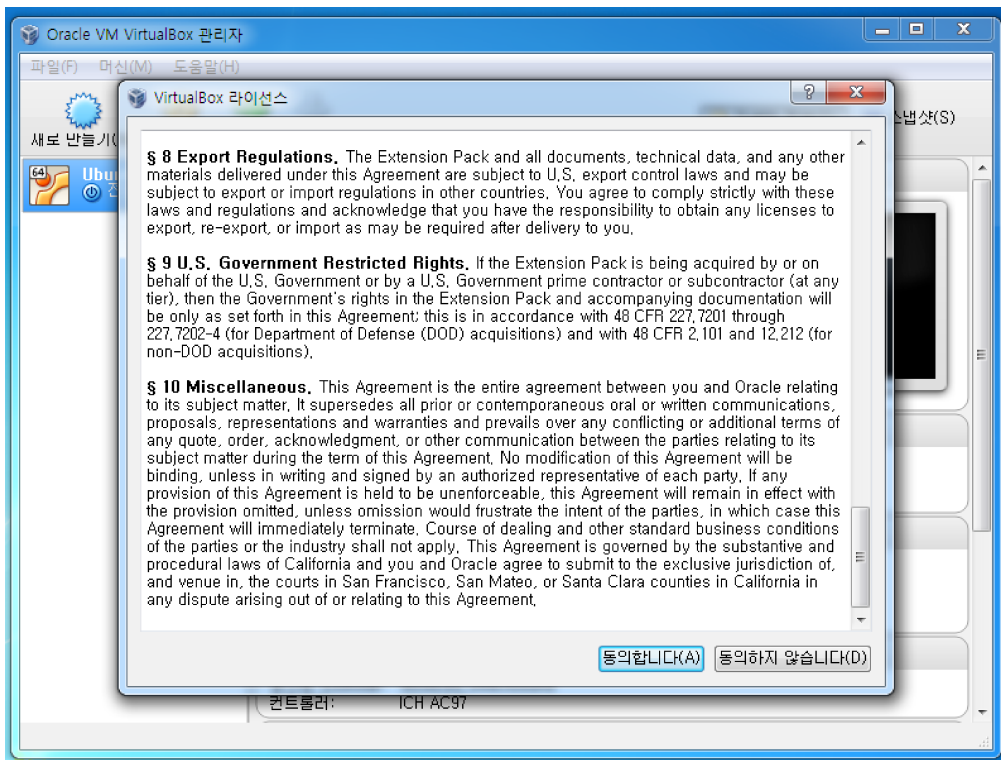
Oracle VM VirtualBox 관리자

파일(F) 머신(M) 도움말(H)

새로 만들기(

스냅샷(S)

64 Ubu

VirtualBox 라이선스

§ 8 Export Regulations. The Extension Pack and all documents, technical data, and any other materials delivered under this Agreement are subject to U.S. export control laws and may be subject to export or import regulations in other countries. You agree to comply strictly with these laws and regulations and acknowledge that you have the responsibility to obtain any licenses to export, re-export, or import as may be required after delivery to you.

§ 9 U.S. Government Restricted Rights. If the Extension Pack is being acquired by or on behalf of the U.S. Government or by a U.S. Government prime contractor or subcontractor (at any tier), then the Government's rights in the Extension Pack and accompanying documentation will be only as set forth in this Agreement; this is in accordance with 48 CFR 227.7201 through 227.7202-4 (for Department of Defense (DOD) acquisitions) and with 48 CFR 2.101 and 12.212 (for non-DOD acquisitions).

§ 10 Miscellaneous. This Agreement is the entire agreement between you and Oracle relating to its subject matter. It supersedes all prior or contemporaneous oral or written communications, proposals, representations and warranties and prevails over any conflicting or additional terms of any quote, order, acknowledgment, or other communication between the parties relating to its subject matter during the term of this Agreement. No modification of this Agreement will be binding, unless in writing and signed by an authorized representative of each party. If any provision of this Agreement is held to be unenforceable, this Agreement will remain in effect with the provision omitted, unless omission would frustrate the intent of the parties, in which case this Agreement will immediately terminate. Course of dealing and other standard business conditions of the parties or the industry shall not apply. This Agreement is governed by the substantive and procedural laws of California and you and Oracle agree to submit to the exclusive jurisdiction of, and venue in, the courts in San Francisco, San Mateo, or Santa Clara counties in California in any dispute arising out of or relating to this Agreement.

동의합니다(A) 동의하지 않습니다(D)

컨트롤러: ICH AC97